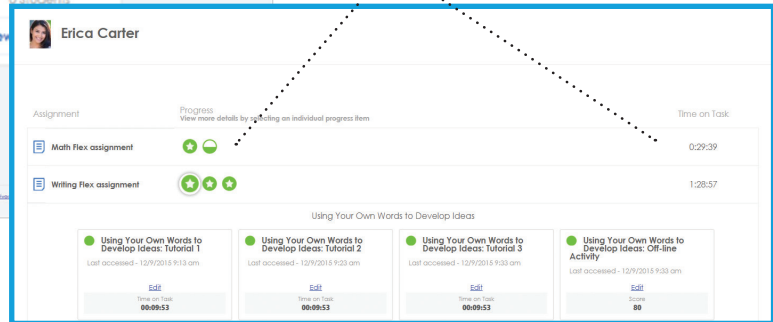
Erica Carter

Assignment

Progress
View more details by selecting an individual progress item

Time on Task

Math Flex assignment

0:29:39

Writing Flex assignment

1:28:57

Using Your Own Words to Develop Ideas

| Using Your Own Words to Develop Ideas: Tutorial 1 | Using Your Own Words to Develop Ideas: Tutorial 2 | Using Your Own Words to Develop Ideas: Tutorial 3 | Using Your Own Words to Develop Ideas: Off-line Activity |
|---|---|---|---|
| Last accessed - 12/9/2015 9:13 am | Last accessed - 12/9/2015 9:23 am | Last accessed - 12/9/2015 9:33 am | Last accessed - 12/9/2015 9:33 am |
| Edit | Edit | Edit | Edit |
| Time on Task 00:09:53 | Time on Task 00:09:53 | Time on Task 00:09:53 | Score 80 |